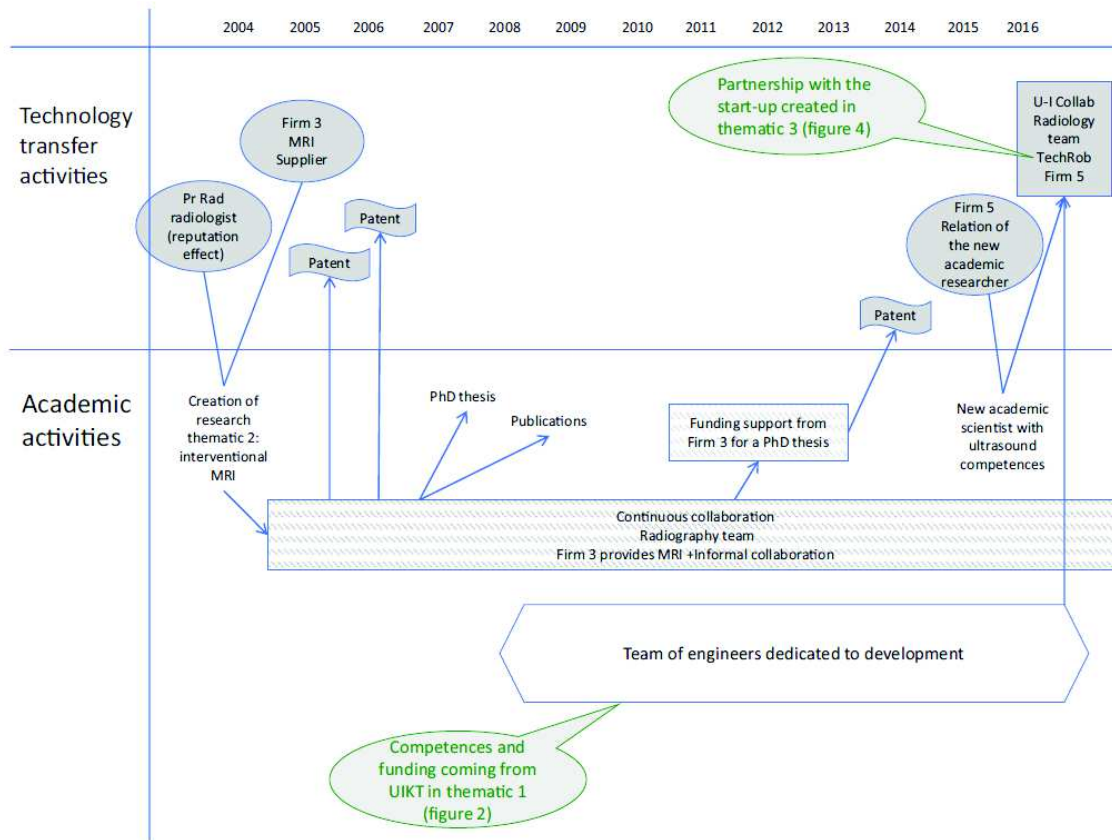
2004 2005 2006 2007 2008 2009 2010 2011 2012 2013 2014 2015 2016

Technology transfer activities

Partnership with the start-up created in thematic 3 (figure 4)

U-I Collab Radiology team TechRob Firm 5

Firm 3 MRI Supplier

Pr Rad radiologist (reputation effect)

Patent

Patent

Firm 5 Relation of the new academic researcher

Patent

Academic activities

Creation of research thematic 2: interventional MRI

PhD thesis

Publications

Funding support from Firm 3 for a PhD thesis

New academic scientist with ultrasound competences

Continuous collaboration
Radiography team
Firm 3 provides MRI +Informal collaboration

Team of engineers dedicated to development

Competences and funding coming from UIKT in thematic 1 (figure 2)